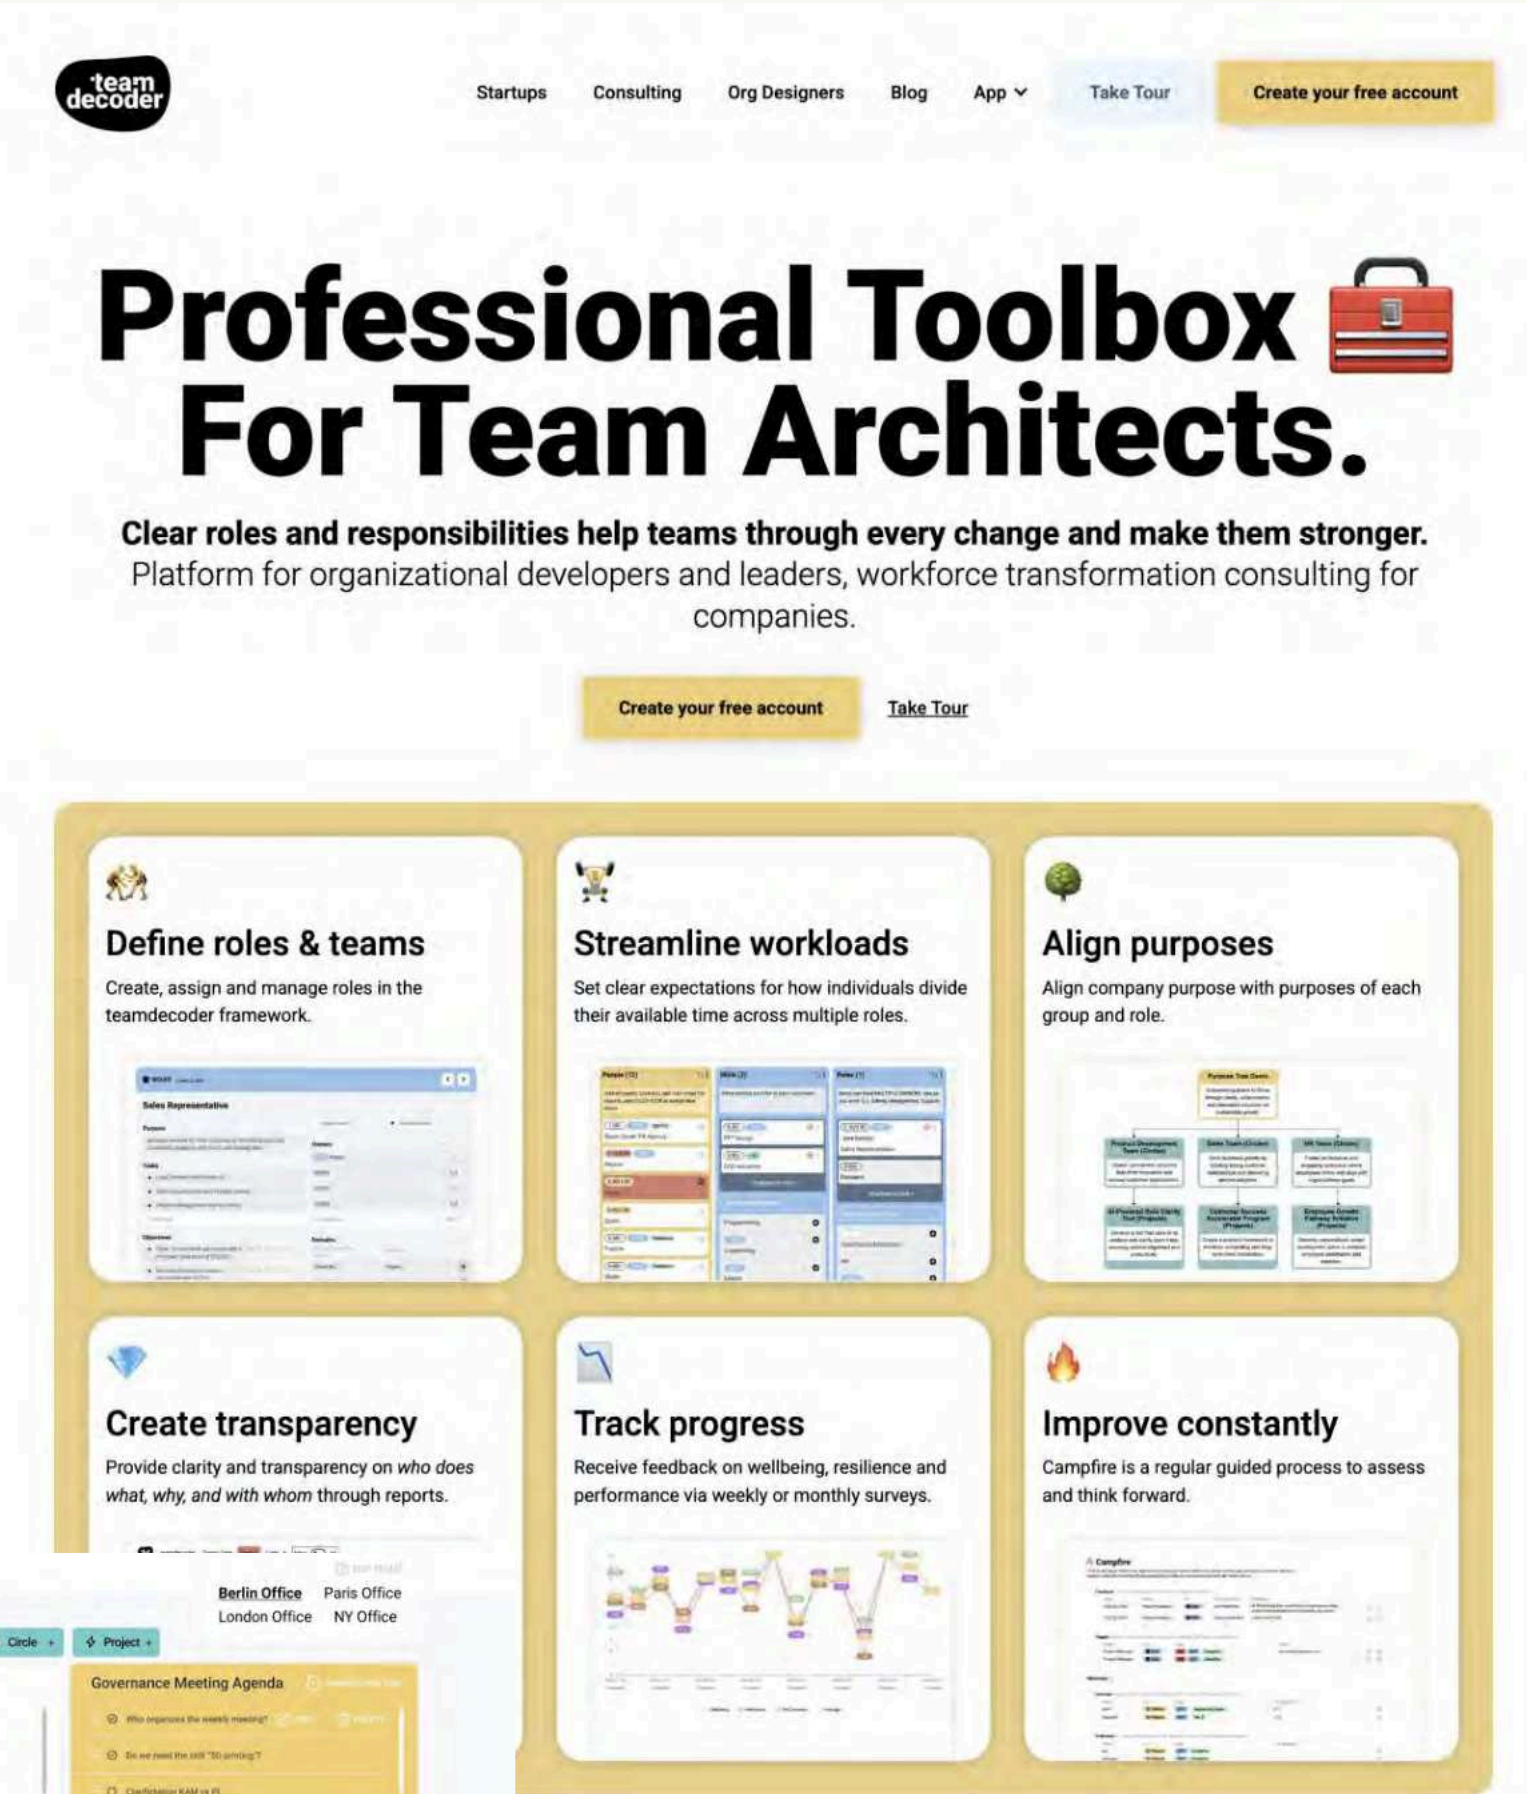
team decoder

Startups Consulting Org Designers Blog App Take Tour Create your free account

Professional Toolbox For Team Architects.

Clear roles and responsibilities help teams through every change and make them stronger. Platform for organizational developers and leaders, workforce transformation consulting for companies.

Create your free account Take Tour

Define roles & teams

Create, assign and manage roles in the teamdecoder framework.

Sales Representative

Streamline workloads

Set clear expectations for how individuals divide their available time across multiple roles.

Align purposes

Align company purpose with purposes of each group and role.

Create transparency

Provide clarity and transparency on who does what, why, and with whom through reports.

Berlin Office Paris Office
London Office NY Office

Circle + Project +

Governance Meeting Agenda

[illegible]

Track progress

Receive feedback on wellbeing, resilience and performance via weekly or monthly surveys.

Improve constantly

Campfire is a regular guided process to assess and think forward.

Campfire